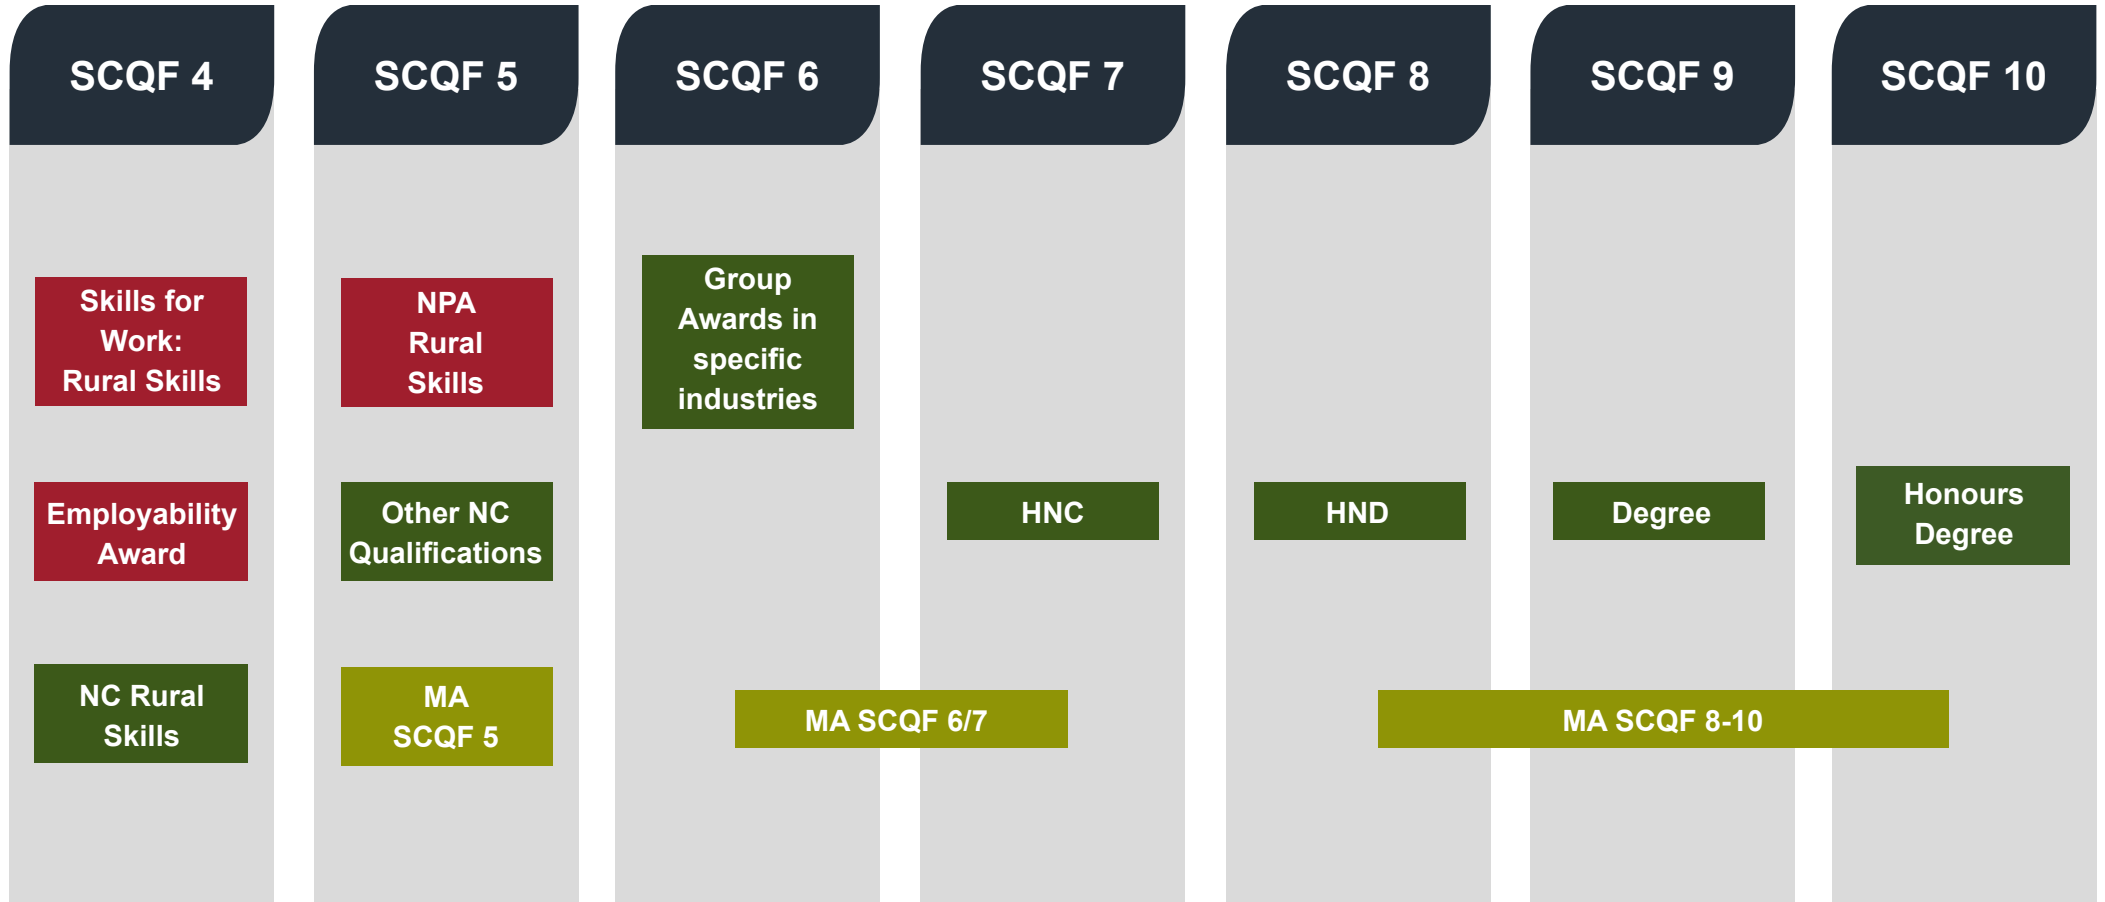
SCQF 4

Skills for Work: Rural Skills

Employability Award

NC Rural Skills

SCQF 5

NPA Rural Skills

Other NC Qualifications

MA SCQF 5

SCQF 6

Group Awards in specific industries

MA SCQF 6/7

SCQF 7

HNC

SCQF 8

HND

MA SCQF 8-10

SCQF 9

Degree

SCQF 10

Honours Degree